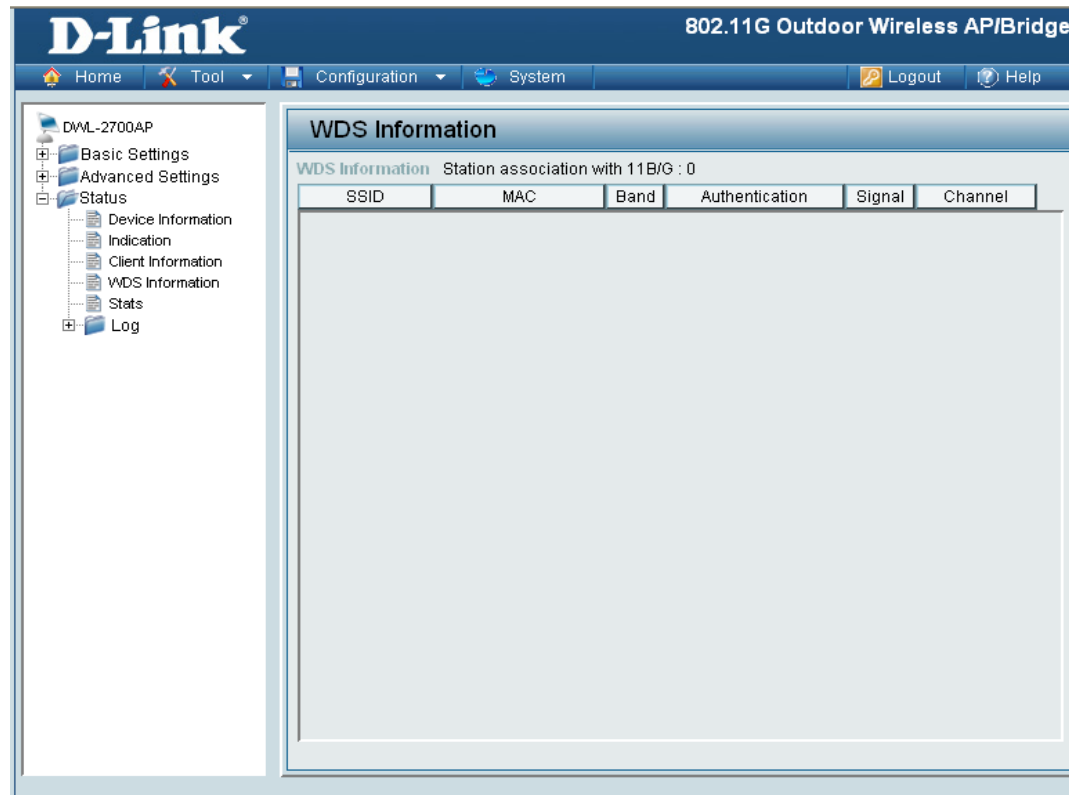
D-Link®

802.11G Outdoor Wireless AP/Bridge

Home | Tool | Configuration | System | Logout | Help

DWL-2700AP
Basic Settings
Advanced Settings
Status
Device Information
Indication
Client Information
WDS Information
Stats
Log

WDS Information

WDS Information Station association with 11B/G : 0

| SSID | MAC | Band | Authentication | Signal | Channel |
|---|---|---|---|---|---|